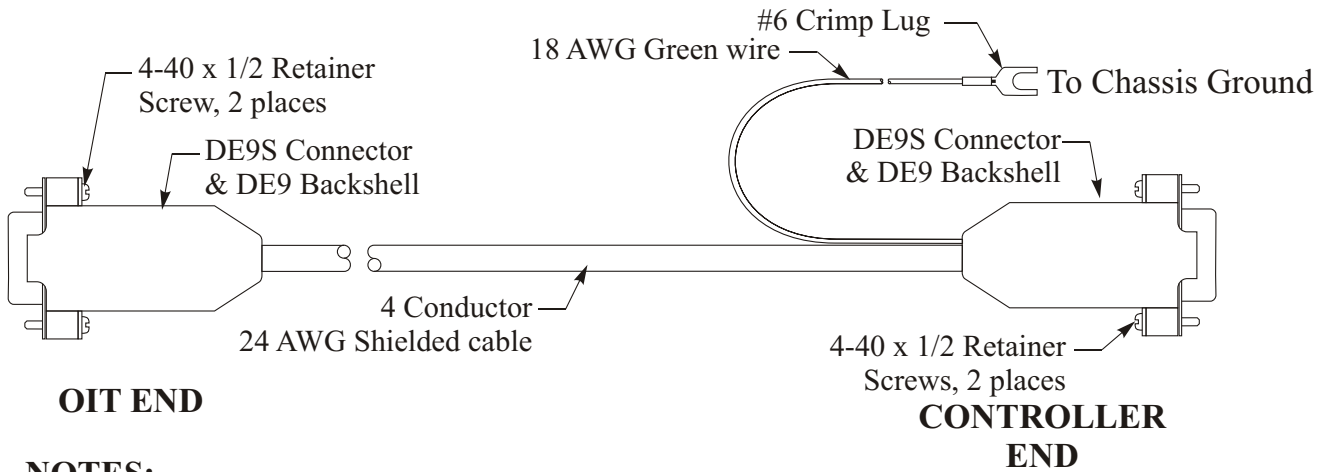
4-40 x 1/2 Retainer Screw, 2 places

DE9S Connector & DE9 Backshell

#6 Crimp Lug

18 AWG Green wire

To Chassis Ground

DE9S Connector & DE9 Backshell

4 Conductor 24 AWG Shielded cable

4-40 x 1/2 Retainer Screws, 2 places

OIT END

CONTROLLER END

NOTES: